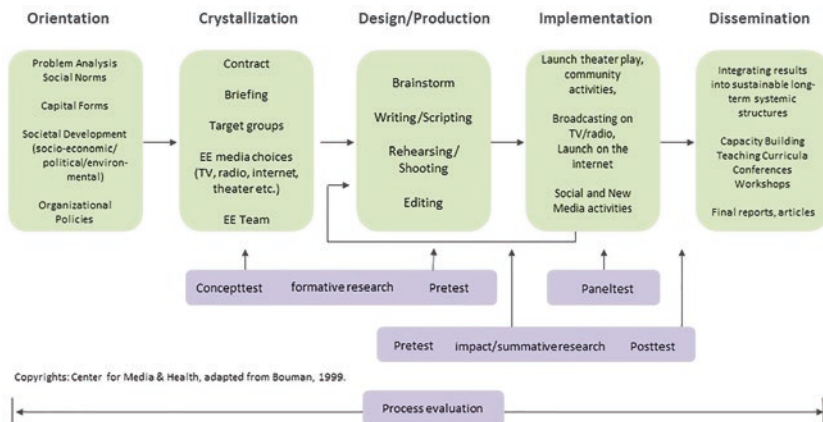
Orientation

Problem Analysis
Social Norms

Capital Forms

Societal Development (socio-economic/political/environmental)

Organizational Policies

Crystallization

Contract

Briefing

Target groups

EE media choices (TV, radio, internet, theater etc.)

EE Team

Design/Production

Brainstorm

Writing/Scripting

Rehearsing/Shooting

Editing

Implementation

Launch theater play, community activities,

Broadcasting on TV/radio, Launch on the internet

Social and New Media activities

Dissemination

Integrating results into sustainable long-term systemic structures

Capacity Building
Teaching Curricula
Conferences
Workshops

Final reports, articles

Concepttest formative research Pretest

Paneltest

Pretest impact/summativeresearch Posttest

Copyrights: Center for Media & Health, adapted from Bouman, 1999.

Process evaluation